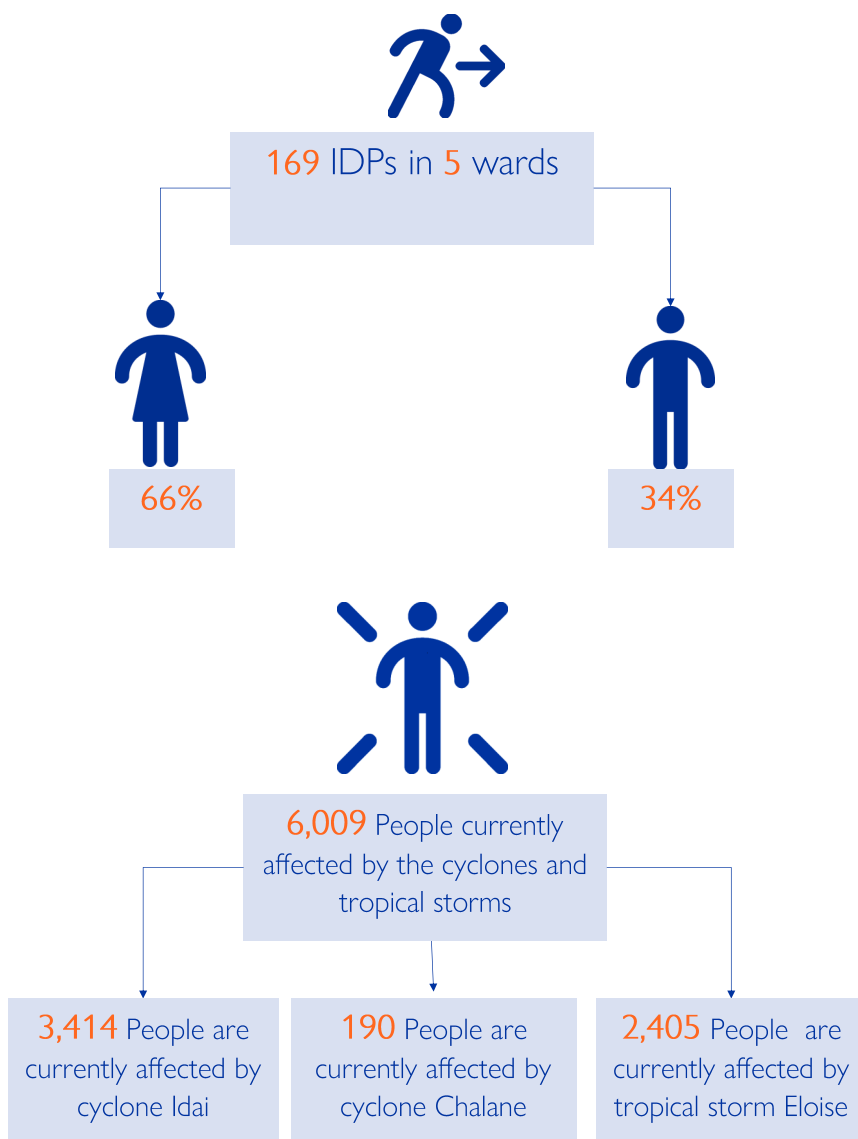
169 IDPs in 5 wards

66%

34%

6,009 People currently affected by the cyclones and tropical storms

3,414 People are currently affected by cyclone Idai

190 People are currently affected by cyclone Chalane

2,405 People are currently affected by tropical storm Eloise